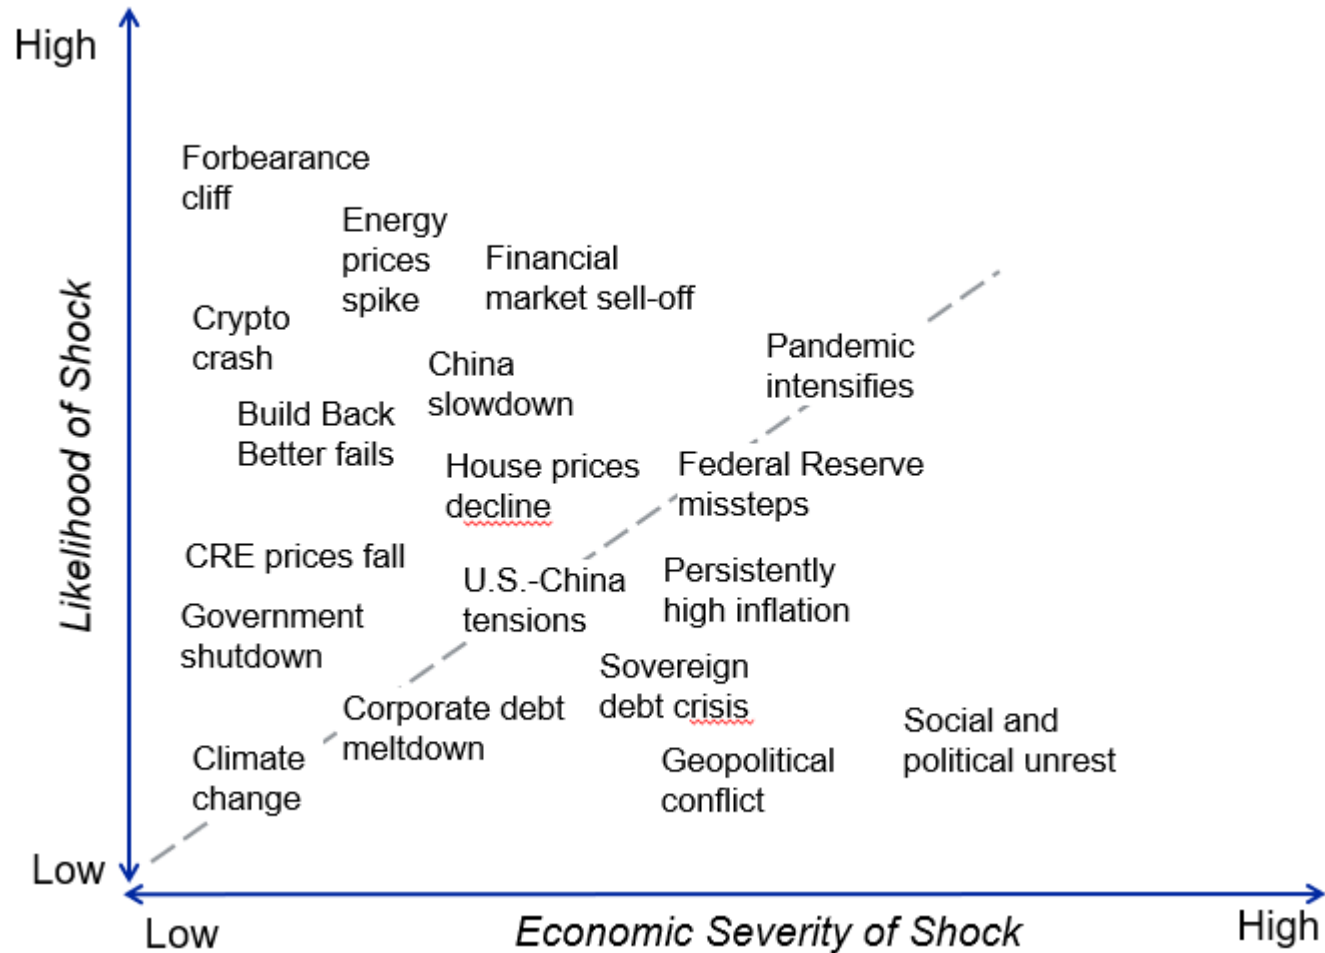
High

Likelihood of Shock

Forbearance cliff

Energy prices spike

Financial market sell-off

Crypto crash

China slowdown

Pandemic intensifies

Build Back Better fails

House prices decline

Federal Reserve missteps

CRE prices fall

U.S.-China tensions

Persistently high inflation

Government shutdown

Sovereign debt crisis

Corporate debt meltdown

Social and political unrest

Climate change

Geopolitical conflict

Low

Low

Economic Severity of Shock

High